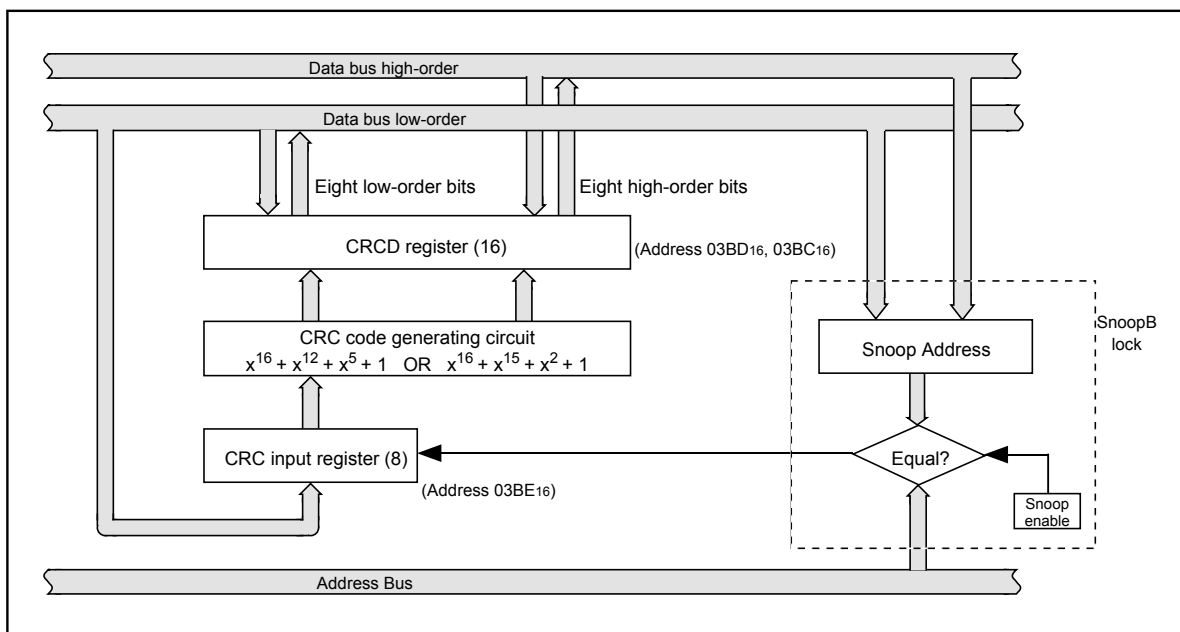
Data bus high-order

Data bus low-order

Eight low-order bits

Eight high-order bits

CRCD register (16)

(Address 03BD$_{16}$, 03BC$_{16}$)

CRC code generating circuit
$x^{16} + x^{12} + x^5 + 1$ OR $x^{16} + x^{15} + x^2 + 1$

CRC input register (8)

(Address 03BE$_{16}$)

SnoopB lock

Snoop Address

Equal?

Snoop enable

Address Bus